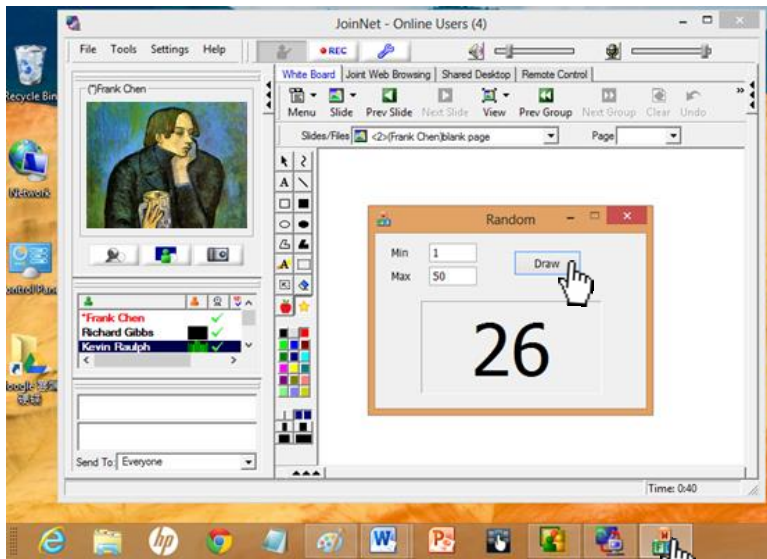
Recycle Bin

Network

ontrol Panel

Google 浏览器

JoinNet - Online Users (4)

File Tools Settings Help

REC

(*)Frank Chen

White Board | Joint Web Browsing | Shared Desktop | Remote Control

Menu Slide Prev Slide Next Slide View Prev Group Next Group Clear Undo

Slides/Files <2>(Frank Chen)blank page Page

A

A

*Frank Chen
Richard Gibbs
Kevin Raulph

Send To: Everyone

Random

Min 1
Max 50

Draw

26

Time: 0:40